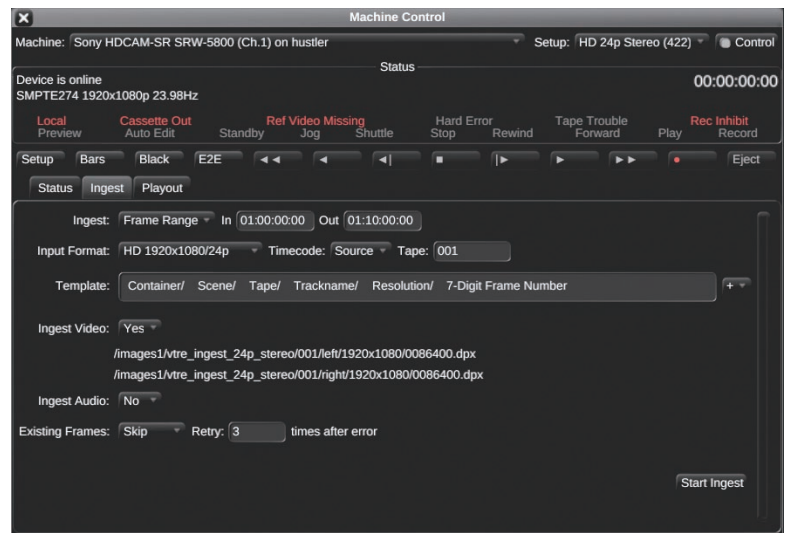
Machine Control

Machine: Sony HDCAM-SR SRW-5800 (Ch.1) on hustler

Setup: HD 24p Stereo (422)

Control

Status

Device is online
SMPTE274 1920x1080p 23.98Hz

00:00:00:00

Local
Preview

Cassette Out
Auto Edit

Standby

Ref Video Missing
Jog

Shuttle

Hard Error
Stop

Rewind

Tape Trouble
Forward

Play

Rec Inhibit
Record

Setup Bars Black E2E ◄◄ ◄ ◄| ■ |► ► ►► ● Eject

Status Ingest Playout

Ingest: Frame Range In 01:00:00:00 Out 01:10:00:00

Input Format: HD 1920x1080/24p Timecode: Source Tape: 001

Template: Container/ Scene/ Tape/ Trackname/ Resolution/ 7-Digit Frame Number +

Ingest Video: Yes

/images1/vtre_ingest_24p_stereo/001/left/1920x1080/0086400.dpx
/images1/vtre_ingest_24p_stereo/001/right/1920x1080/0086400.dpx

Ingest Audio: No

Existing Frames: Skip Retry: 3 times after error

Start Ingest